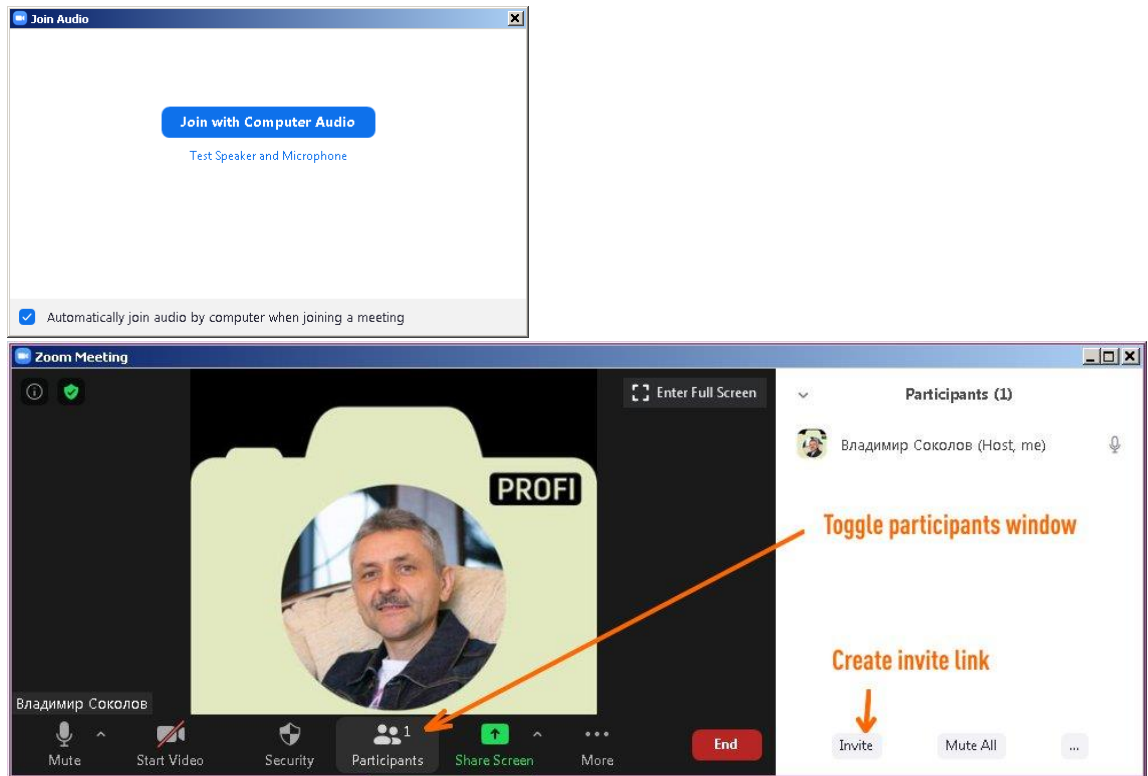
Join Audio

Join with Computer Audio

Test Speaker and Microphone

Automatically join audio by computer when joining a meeting

Zoom Meeting

Enter Full Screen

PROFI

Владимир Соколов

Participants (1)

Владимир Соколов (Host, me)

Toggle participants window

Create invite link

Mute

Start Video

Security

Participants 1

Share Screen

More

End

Invite

Mute All

...